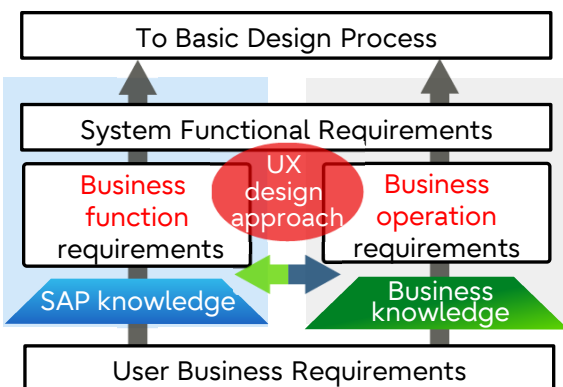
To Basic Design Process

System Functional Requirements

Business function requirements

UX design approach

Business operation requirements

SAP knowledge

Business knowledge

User Business Requirements